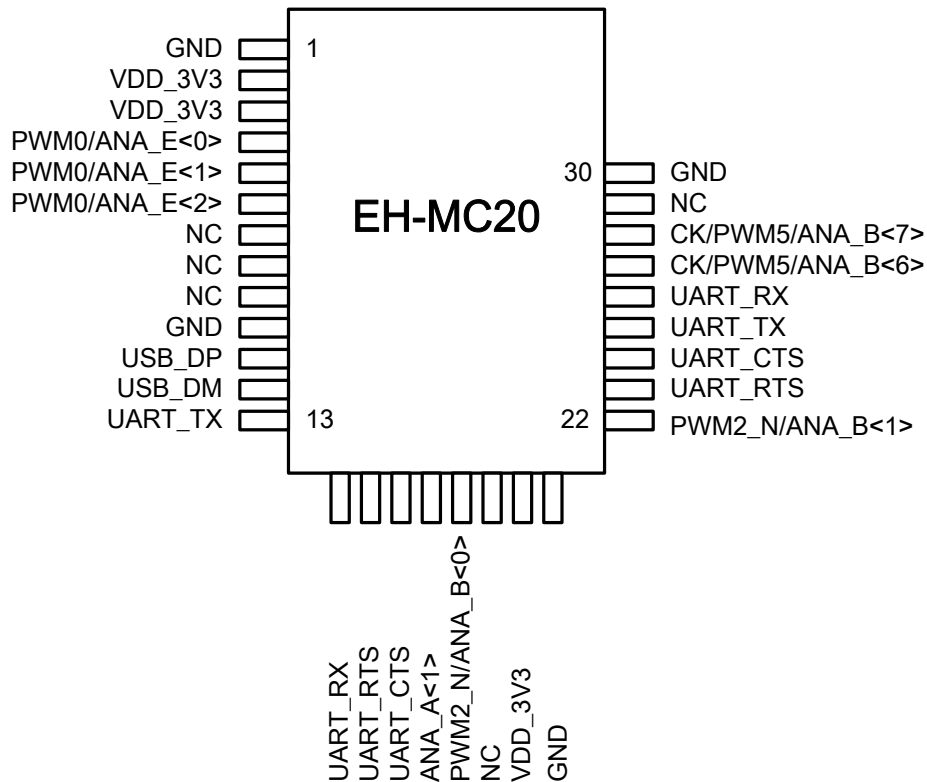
EH-MC20

GND
VDD_3V3
VDD_3V3
PWM0/ANA_E<0>
PWM0/ANA_E<1>
PWM0/ANA_E<2>
NC
NC
NC
GND
USB_DP
USB_DM
UART_TX

1
13
22
30

GND
NC
CK/PWM5/ANA_B<7>
CK/PWM5/ANA_B<6>
UART_RX
UART_TX
UART_CTS
UART_RTS
PWM2_N/ANA_B<1>

UART_RX
UART_RTS
UART_CTS
ANA_A<1>
PWM2_N/ANA_B<0>
NC
VDD_3V3
GND